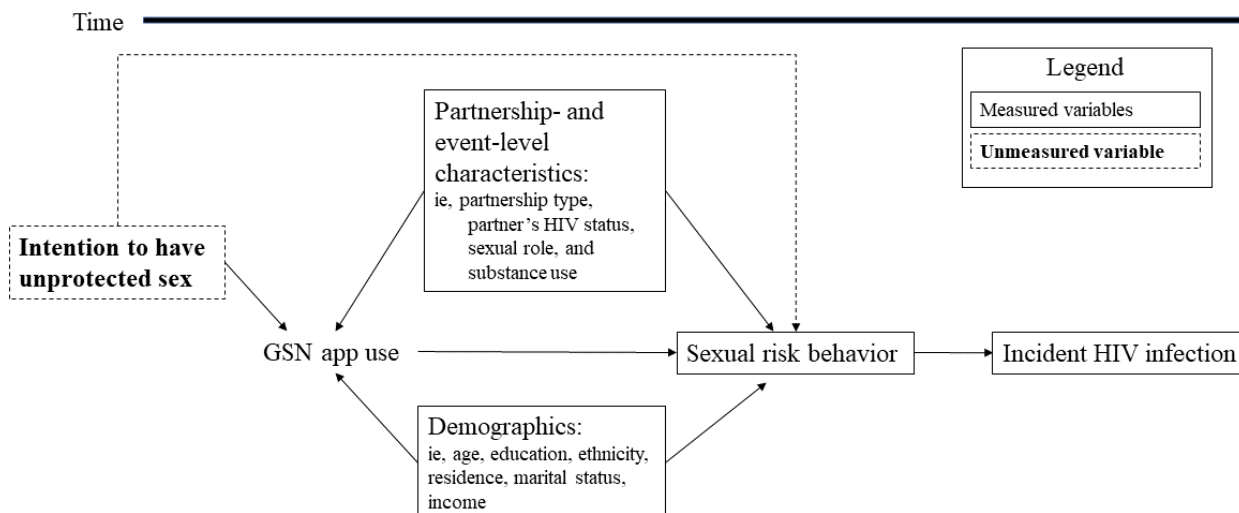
Time

Legend

Measured variables

Unmeasured variable

Partnership- and event-level characteristics:
ie, partnership type, partner's HIV status, sexual role, and substance use

Intention to have unprotected sex

GSN app use

Sexual risk behavior

Incident HIV infection

Demographics:
ie, age, education, ethnicity, residence, marital status, income